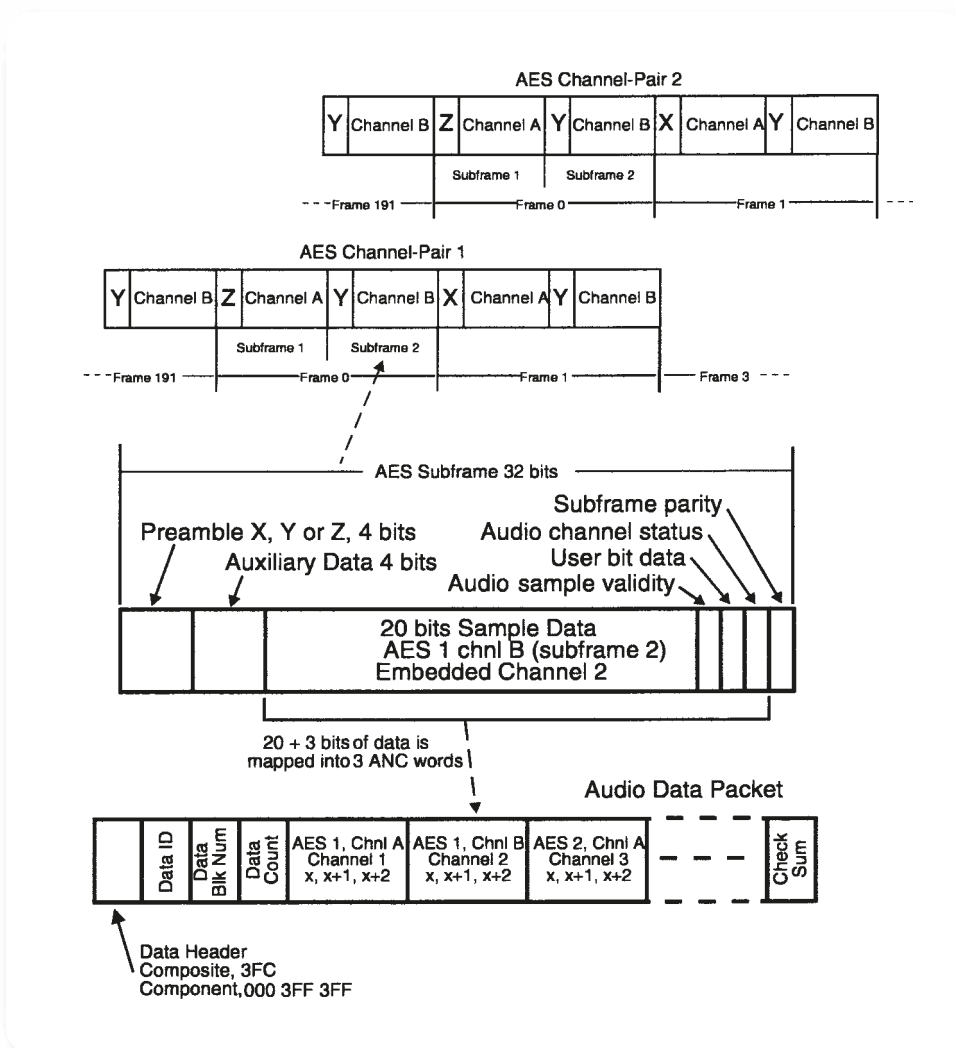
AES Channel-Pair 2

Y Channel B Z Channel A Y Channel B X Channel A Y Channel B

Subframe 1 Subframe 2

Frame 191 Frame 0 Frame 1

AES Channel-Pair 1

Y Channel B Z Channel A Y Channel B X Channel A Y Channel B

Subframe 1 Subframe 2

Frame 191 Frame 0 Frame 1 Frame 3

AES Subframe 32 bits

Subframe parity
Audio channel status
User bit data
Audio sample validity

Preamble X, Y or Z, 4 bits
Auxiliary Data 4 bits

20 bits Sample Data
AES 1 chnl B (subframe 2)
Embedded Channel 2

20 + 3 bits of data is mapped into 3 ANC words

Audio Data Packet

| | Data ID | Data Blk Num | Data Count | AES 1, Chnl A Channel 1 x, x+1, x+2 | AES 1, Chnl B Channel 2 x, x+1, x+2 | AES 2, Chnl A Channel 3 x, x+1, x+2 | | Check Sum |
|---|---|---|---|---|---|---|---|---|

Data Header
Composite, 3FC
Component, 000 3FF 3FF